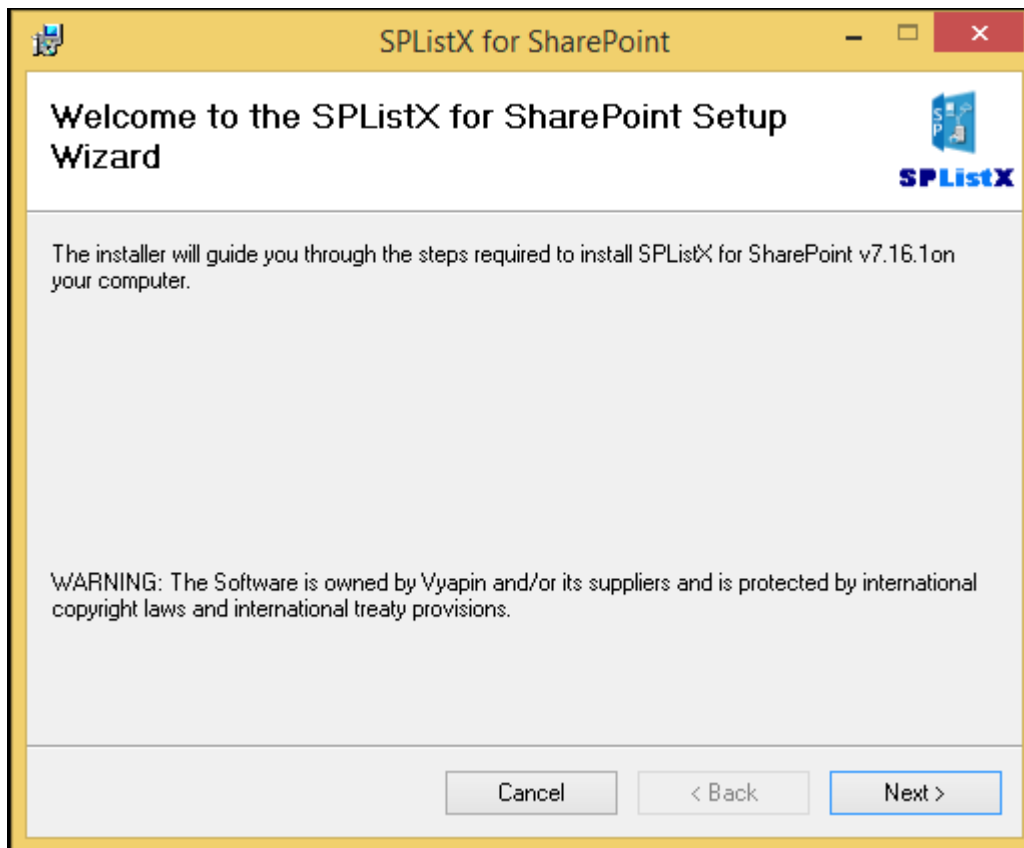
SPListX for SharePoint

Welcome to the SPListX for SharePoint Setup Wizard

SP

SPListX

The installer will guide you through the steps required to install SPListX for SharePoint v7.16.1on your computer.

WARNING: The Software is owned by Vyapin and/or its suppliers and is protected by international copyright laws and international treaty provisions.

Cancel
< Back
Next >